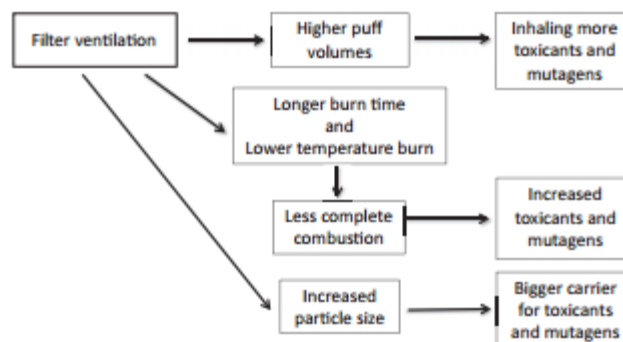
Filter ventilation

Higher puff volumes

Inhaling more toxicants and mutagens

Longer burn time and Lower temperature burn

Less complete combustion

Increased toxicants and mutagens

Increased particle size

Bigger carrier for toxicants and mutagens